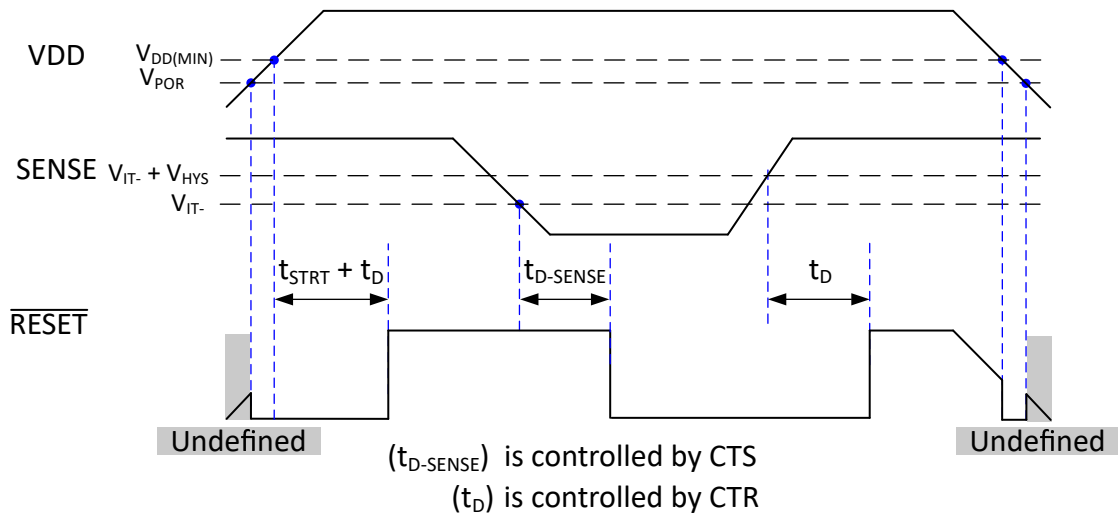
VDD $V_{DD(MIN)}$ $V_{POR}$

SENSE $V_{IT-} + V_{HYS}$ $V_{IT-}$

$t_{STRT} + t_{D}$ $t_{D\text{-}SENSE}$ $t_{D}$

$\overline{RESET}$

Undefined Undefined

($t_{D\text{-}SENSE}$) is controlled by CTS
($t_{D}$) is controlled by CTR